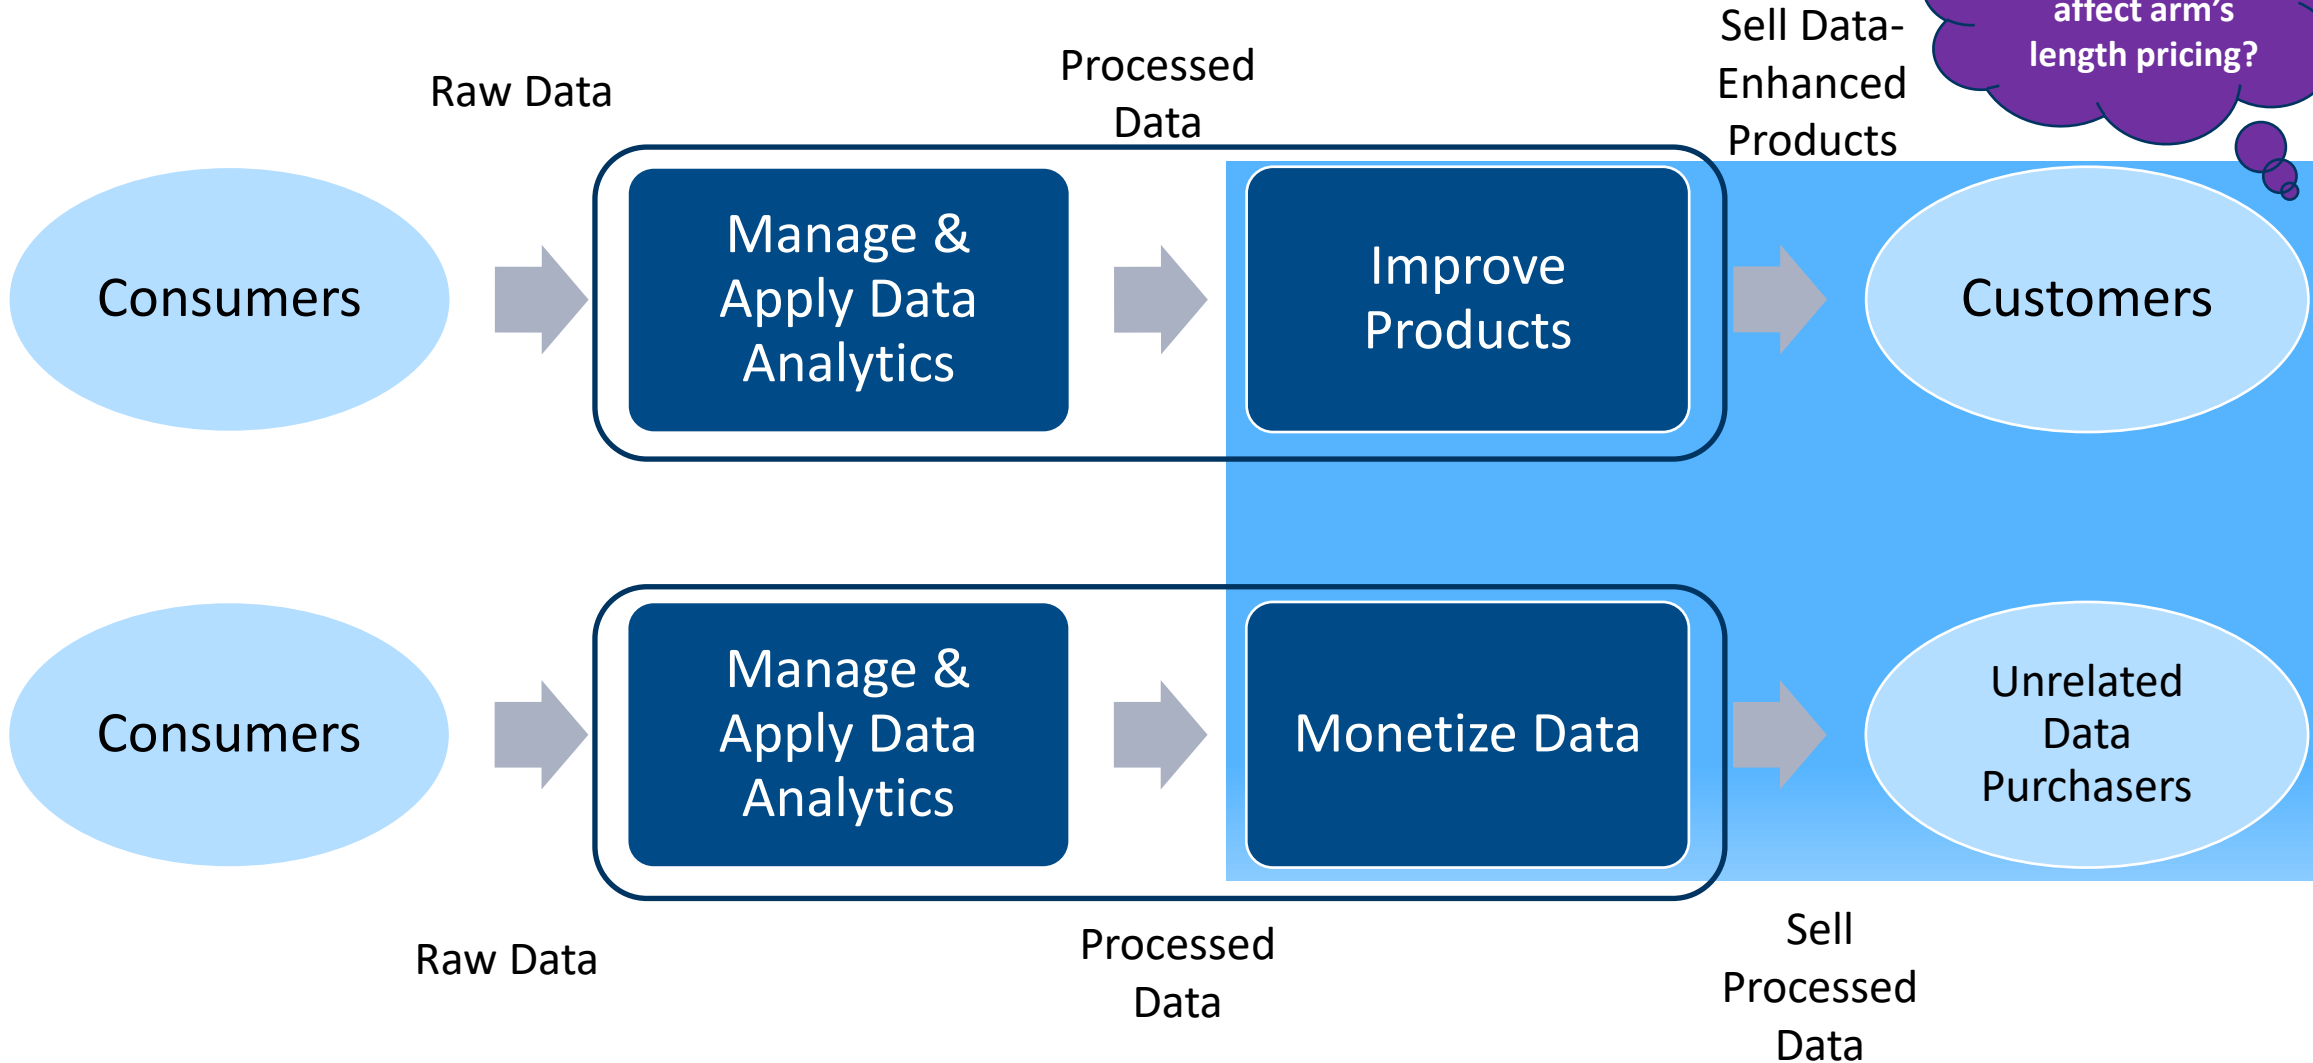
Raw Data

Processed Data

Sell Data-Enhanced Products

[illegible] affect arm's length pricing?

Consumers

Manage & Apply Data Analytics

Improve Products

Customers

Consumers

Manage & Apply Data Analytics

Monetize Data

Unrelated Data Purchasers

Raw Data

Processed Data

Sell Processed Data